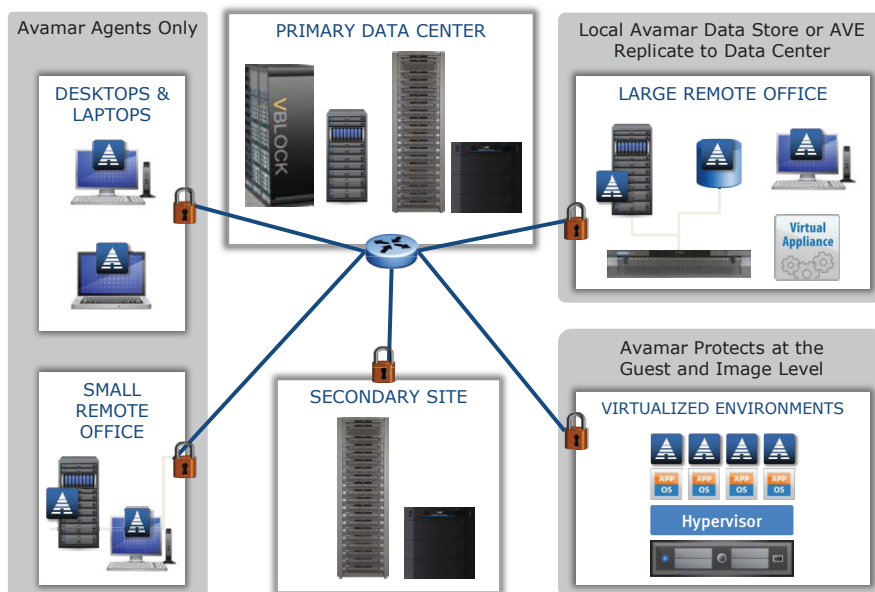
Avamar Agents Only

DESKTOPS & LAPTOPS

PRIMARY DATA CENTER

VBLOCK

Local Avamar Data Store or AVE Replicate to Data Center

LARGE REMOTE OFFICE

Virtual Appliance

SMALL REMOTE OFFICE

SECONDARY SITE

Avamar Protects at the Guest and Image Level

VIRTUALIZED ENVIRONMENTS

APP OS

APP OS

APP OS

APP OS

Hypervisor